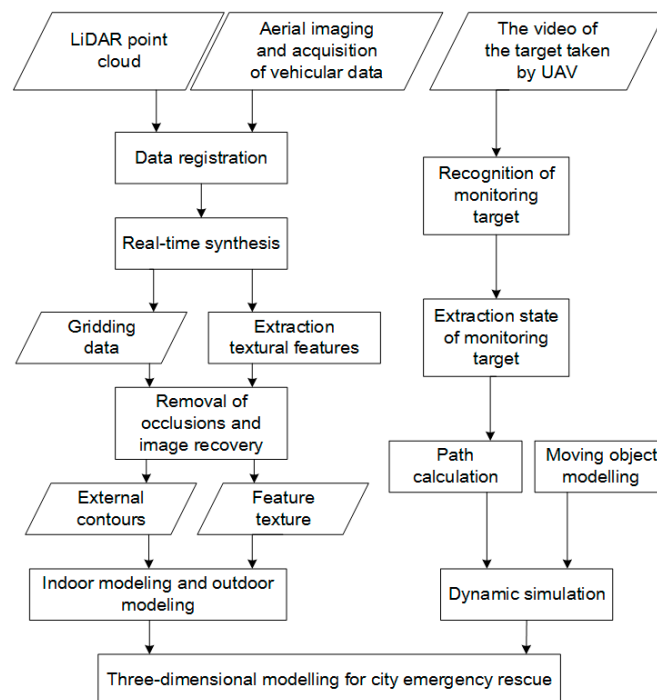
LiDAR point cloud

Aerial imaging and acquisition of vehicular data

The video of the target taken by UAV

Data registration

Recognition of monitoring target

Real-time synthesis

Gridding data

Extraction textural features

Extraction state of monitoring target

Removal of occlusions and image recovery

Path calculation

Moving object modelling

External contours

Feature texture

Indoor modeling and outdoor modeling

Dynamic simulation

Three-dimensional modelling for city emergency rescue